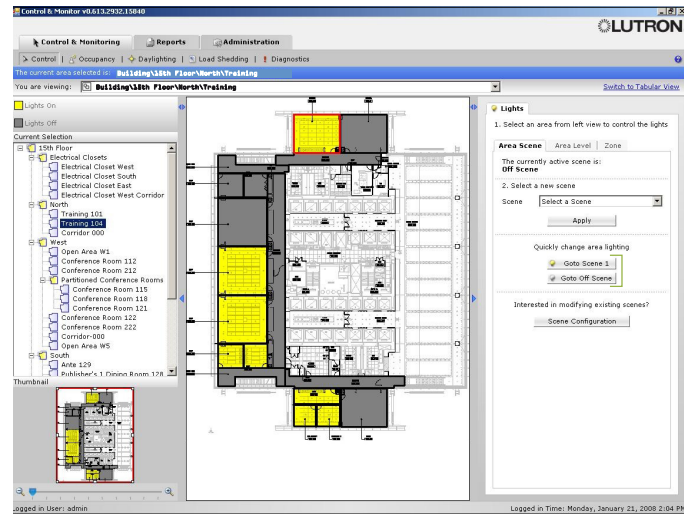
Control & Monitor v0.613.2932.15840

LUTRON

Control & Monitoring | Reports | Administration

Control | Occupancy | Daylighting | Load Shedding | Diagnostics

The current area selected is: Building\15th Floor\North\Training

You are viewing: Building\15th Floor\North\Training

Switch to Tabular View

Lights On

Lights Off

Current Selection

15th Floor
Electrical Closets
Electrical Closet West
Electrical Closet South
Electrical Closet East
Electrical Closet West Corridor
North
Training 101
Training 104
Corridor 000
West
Open Area W1
Conference Room 112
Conference Room 212
Partitioned Conference Rooms
Conference Room 115
Conference Room 118
Conference Room 121
Conference Room 122
Conference Room 222
Corridor-000
Open Area W5
South
Ante 129
Publisher's 1 Dining Room 128

Thumbnail

Lights

1. Select an area from left view to control the lights

Area Scene | Area Level | Zone

The currently active scene is:
Off Scene

2. Select a new scene

Scene Select a Scene

Apply

Quickly change area lighting

Goto Scene 1

Goto Off Scene

Interested in modifying existing scenes?

Scene Configuration

Logged in User: admin

Logged in Time: Monday, January 21, 2008 2:04 PM